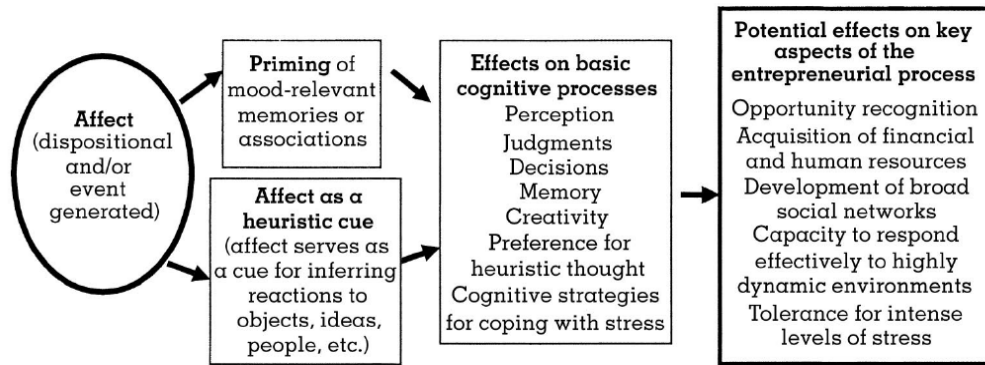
Affect (dispositional and/or event generated)

Priming of mood-relevant memories or associations

Affect as a heuristic cue (affect serves as a cue for inferring reactions to objects, ideas, people, etc.)

Effects on basic cognitive processes
Perception
Judgments
Decisions
Memory
Creativity
Preference for heuristic thought
Cognitive strategies for coping with stress

Potential effects on key aspects of the entrepreneurial process
Opportunity recognition
Acquisition of financial and human resources
Development of broad social networks
Capacity to respond effectively to highly dynamic environments
Tolerance for intense levels of stress